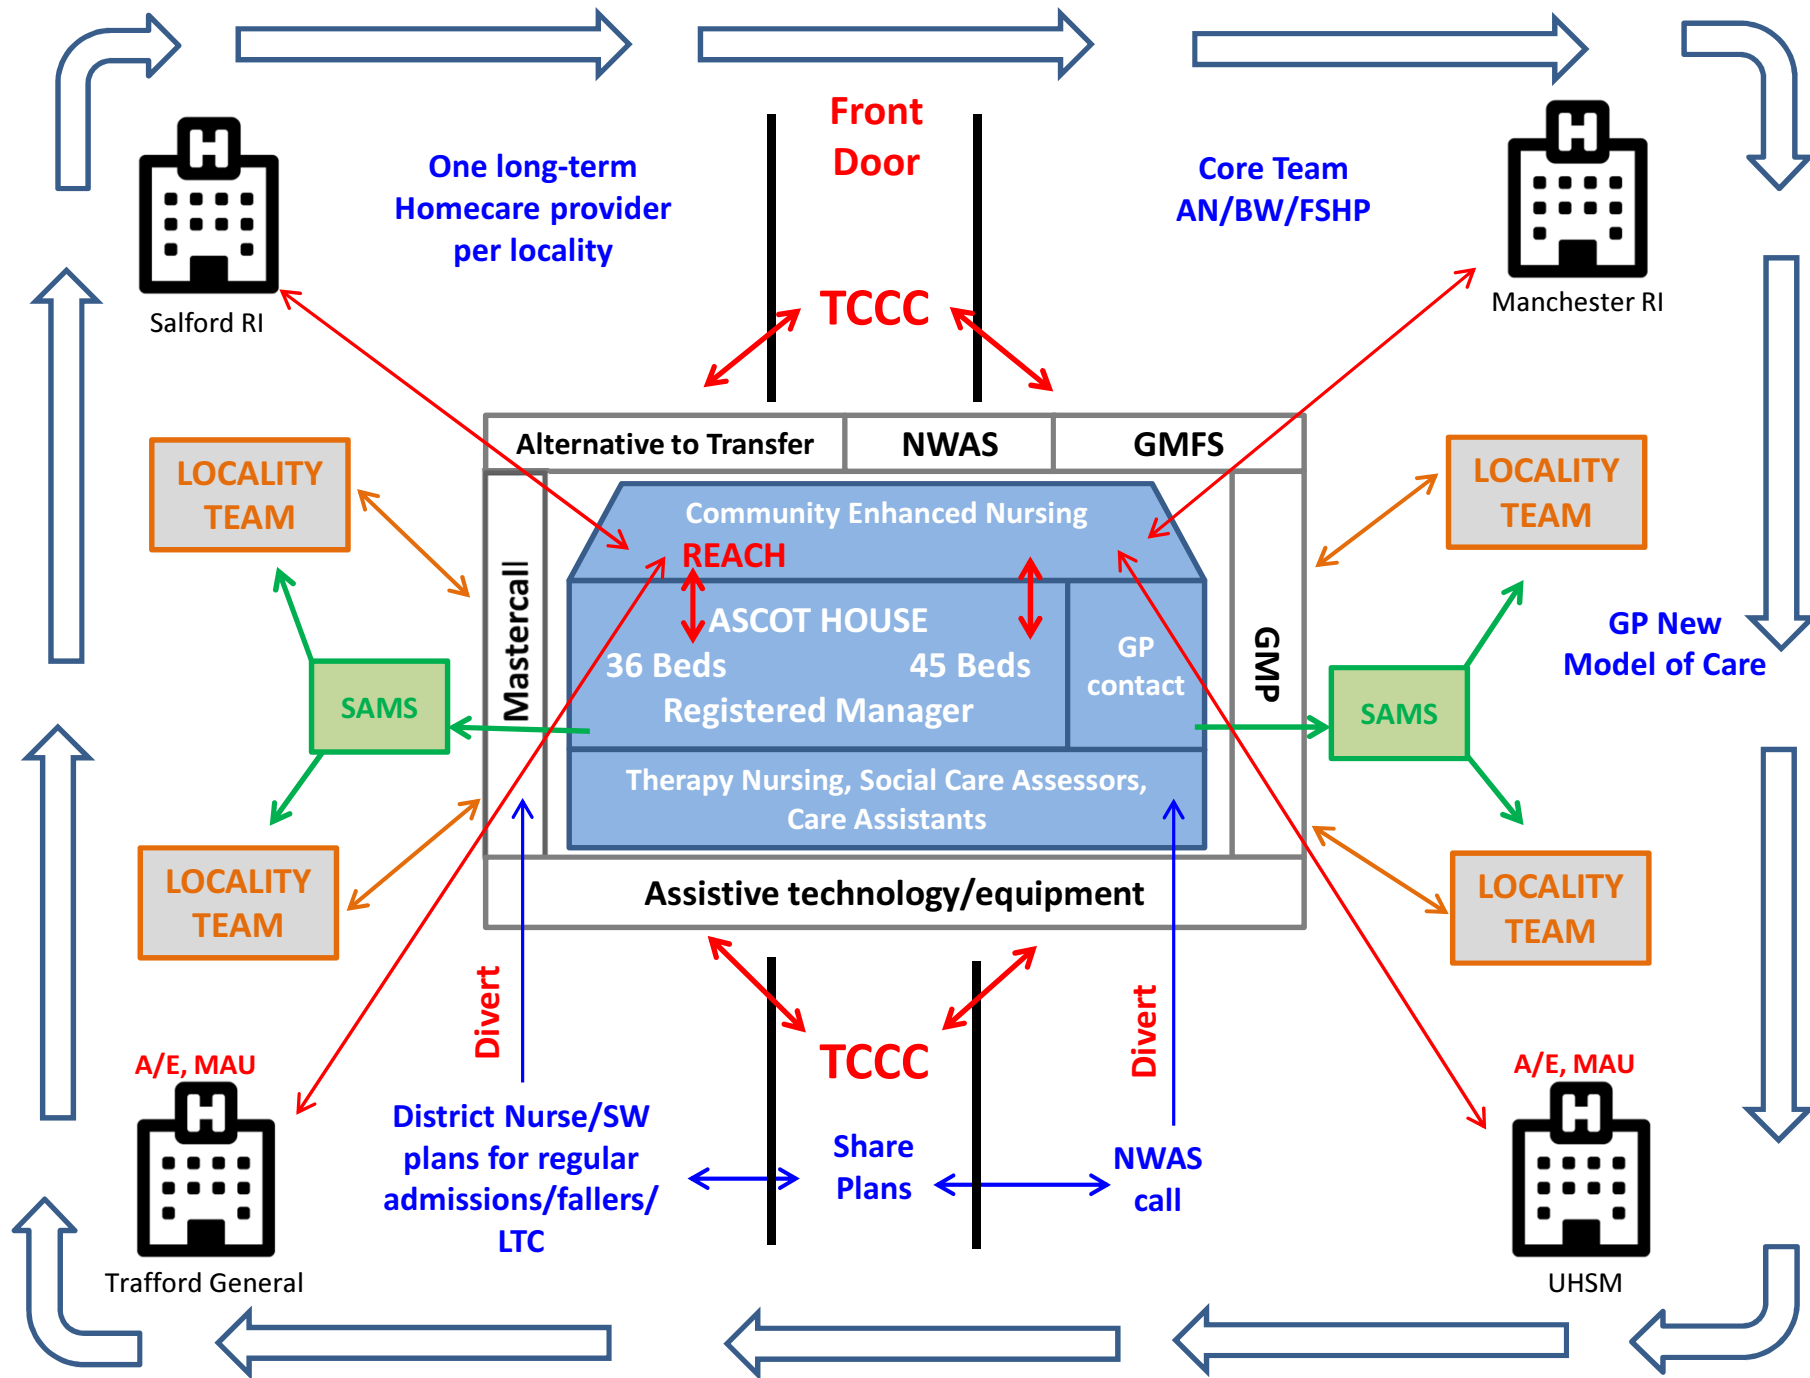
Front Door

One long-term Homecare provider per locality

Core Team AN/BW/FSHP

Salford RI

Manchester RI

TCCC

Alternative to Transfer

NWAS

GMFS

LOCALITY TEAM

LOCALITY TEAM

Mastercall

Community Enhanced Nursing

REACH

ASCOT HOUSE

36 Beds

45 Beds

Registered Manager

GP contact

GMP

SAMS

SAMS

GP New Model of Care

Therapy Nursing, Social Care Assessors, Care Assistants

LOCALITY TEAM

LOCALITY TEAM

Assistive technology/equipment

TCCC

Divert

Divert

A/E, MAU

A/E, MAU

District Nurse/SW plans for regular admissions/fallers/ LTC

Share Plans

NWAS call

Trafford General

UHSM